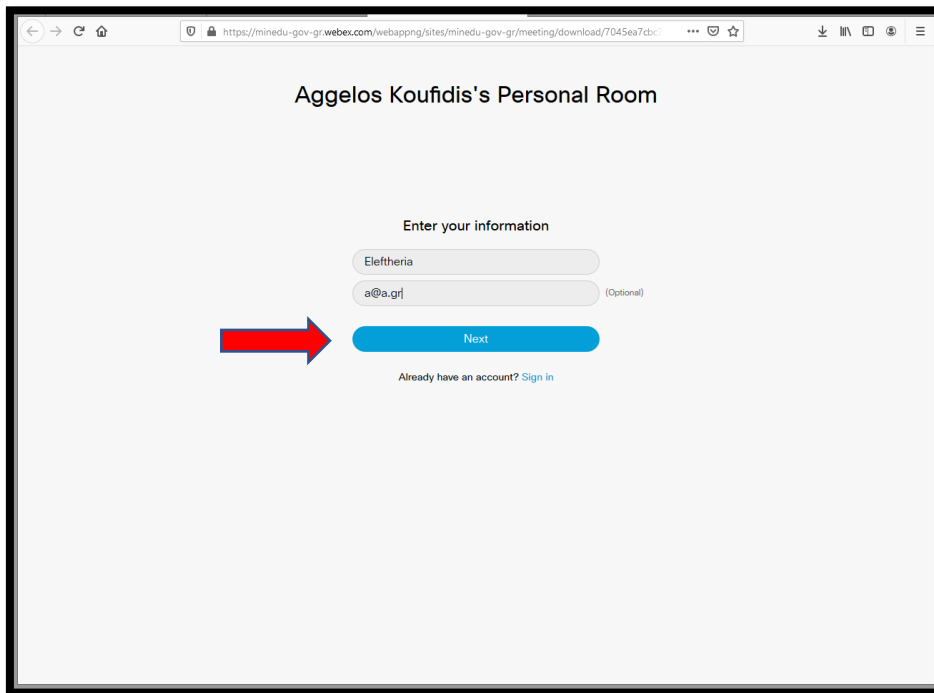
https://minedu-gov-gr.webex.com/webappng/sites/minedu-gov-gr/meeting/download/7045ea7cbc

Aggelos Koufidis's Personal Room

Enter your information

Eleftheria

a@a.gr

(Optional)

Next

Already have an account? Sign in